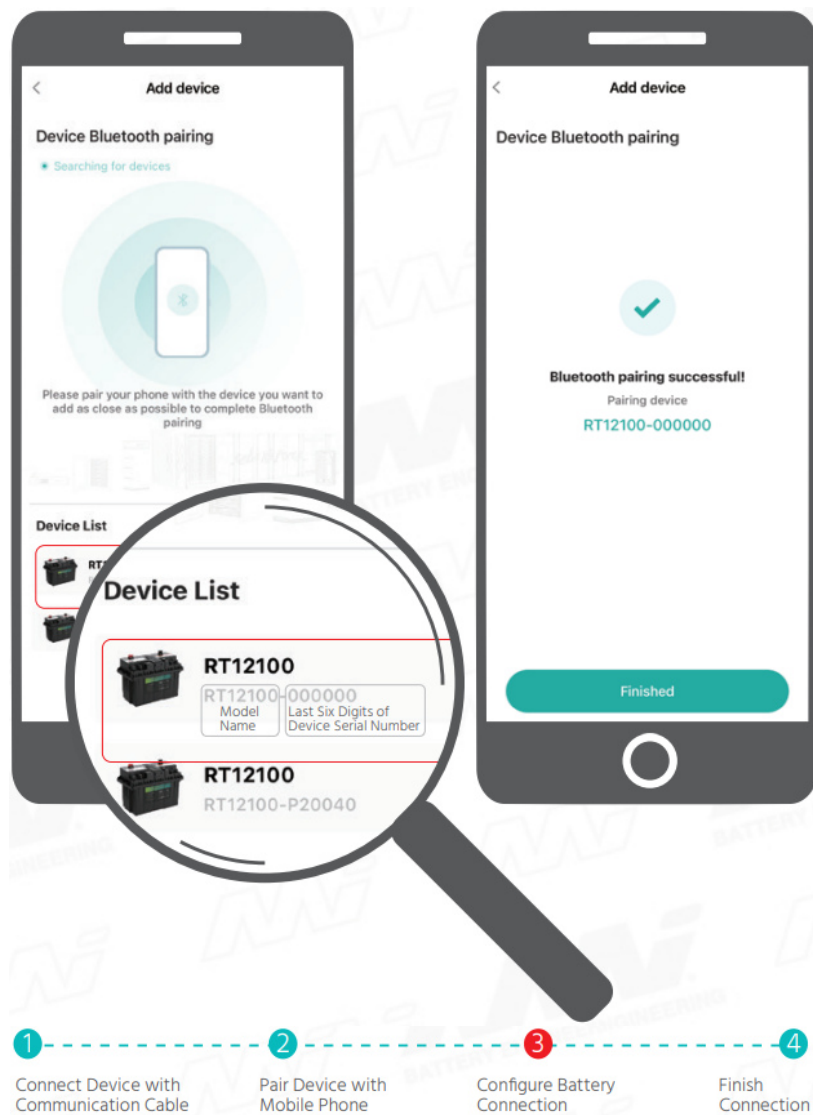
<

Add device

Device Bluetooth pairing

Searching for devices

Please pair your phone with the device you want to add as close as possible to complete Bluetooth pairing

Device List

Device List

RT12100

RT12100-000000

Model Name

Last Six Digits of Device Serial Number

RT12100

RT12100-P20040

<

Add device

Device Bluetooth pairing

Bluetooth pairing successful!

Pairing device

RT12100-000000

Finished

1 Connect Device with Communication Cable

2 Pair Device with Mobile Phone

3 Configure Battery Connection

4 Finish Connection